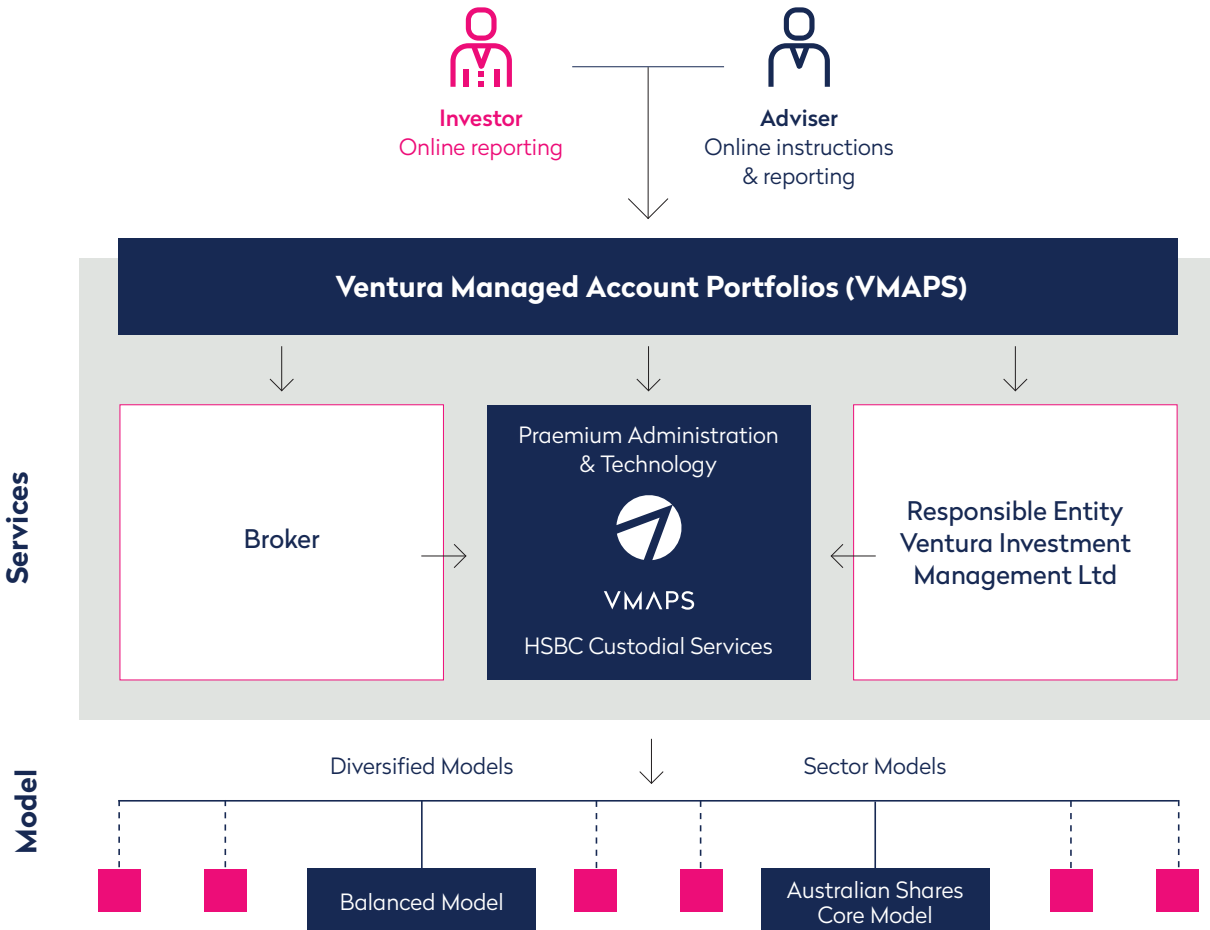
Investor
Online reporting

Adviser
Online instructions & reporting

Ventura Managed Account Portfolios (VMAPS)

Services

Broker

Praemium Administration & Technology

VMAPS

HSBC Custodial Services

Responsible Entity
Ventura Investment Management Ltd

Model

Diversified Models

Sector Models

Balanced Model

Australian Shares Core Model